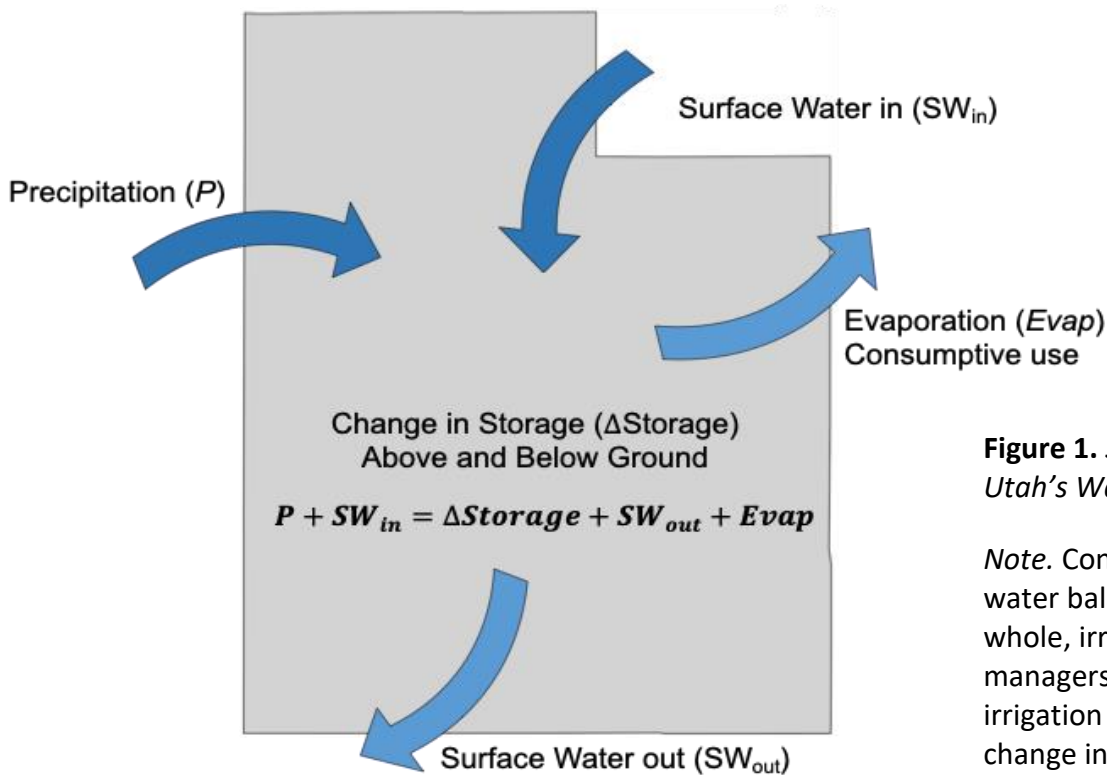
Surface Water in ($SW_{in}$)

Precipitation (*P*)

Evaporation (*Evap*)
Consumptive use

Change in Storage (ΔStorage)
Above and Below Ground

$P + SW_{in} = \Delta Storage + SW_{out} + Evap$

Surface Water out ($SW_{out}$)

**Figure 1.** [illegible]
*Utah's W*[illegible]

*Note.* Con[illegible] water bal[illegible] whole, irr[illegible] managers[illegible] irrigation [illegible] change in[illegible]